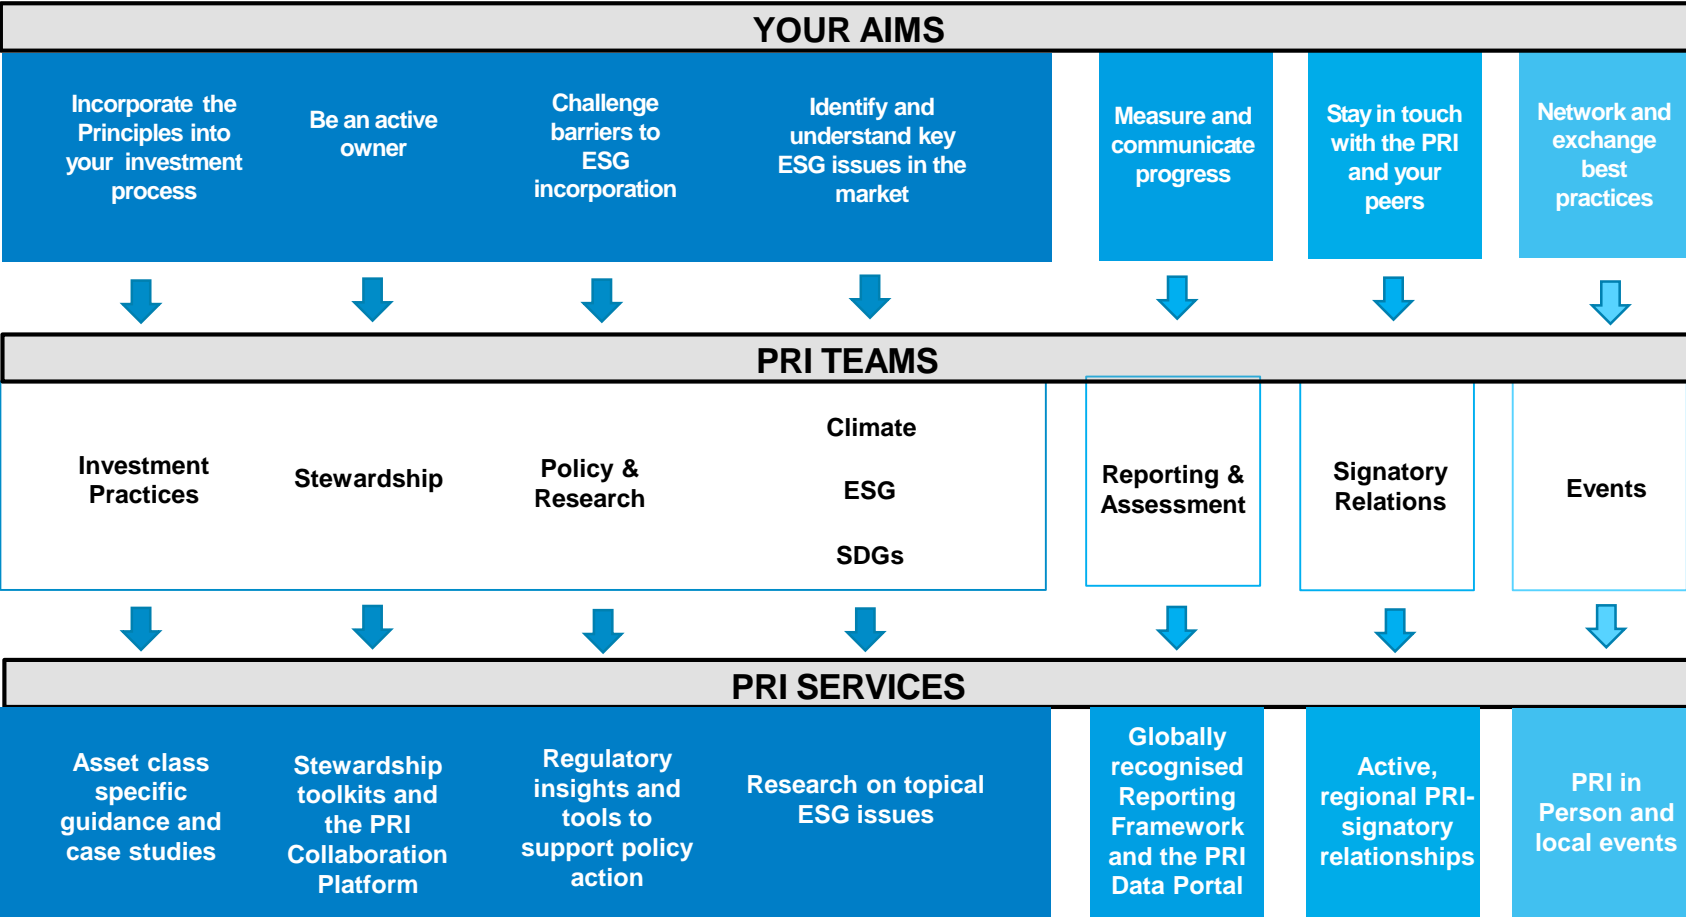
YOUR AIMS

Incorporate the Principles into your investment process

Be an active owner

Challenge barriers to ESG incorporation

Identify and understand key ESG issues in the market

Measure and communicate progress

Stay in touch with the PRI and your peers

Network and exchange best practices

PRI TEAMS

Investment Practices

Stewardship

Policy & Research

Climate

ESG

SDGs

Reporting & Assessment

Signatory Relations

Events

PRI SERVICES

Asset class specific guidance and case studies

Stewardship toolkits and the PRI Collaboration Platform

Regulatory insights and tools to support policy action

Research on topical ESG issues

Globally recognised Reporting Framework and the PRI Data Portal

Active, regional PRI-signatory relationships

PRI in Person and local events